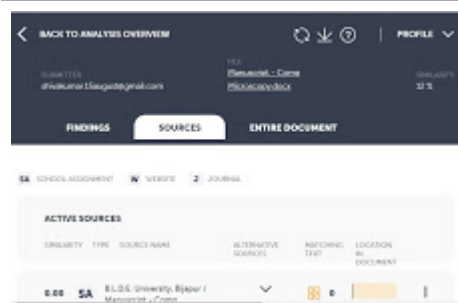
BACK TO ANALYSIS OVERVIEW

PROFILE

SUBMITTER
dhivakumar.15augast@gmail.com

FILE
Manuscript - Como
Microscopy.docx

SIMILARITY
12 %

FINDINGS
SOURCES
ENTIRE DOCUMENT

SA SCHOOL ASSIGNMENT
W WEBSITE
J JOURNAL

ACTIVE SOURCES

SIMILARITY TYPE SOURCE NAME
ALTERNATIVE SOURCES
MATCHING TEXT
LOCATION IN DOCUMENT

0.00 SA B.L.D.E. University, Bijapur / Manuscript - Como
0